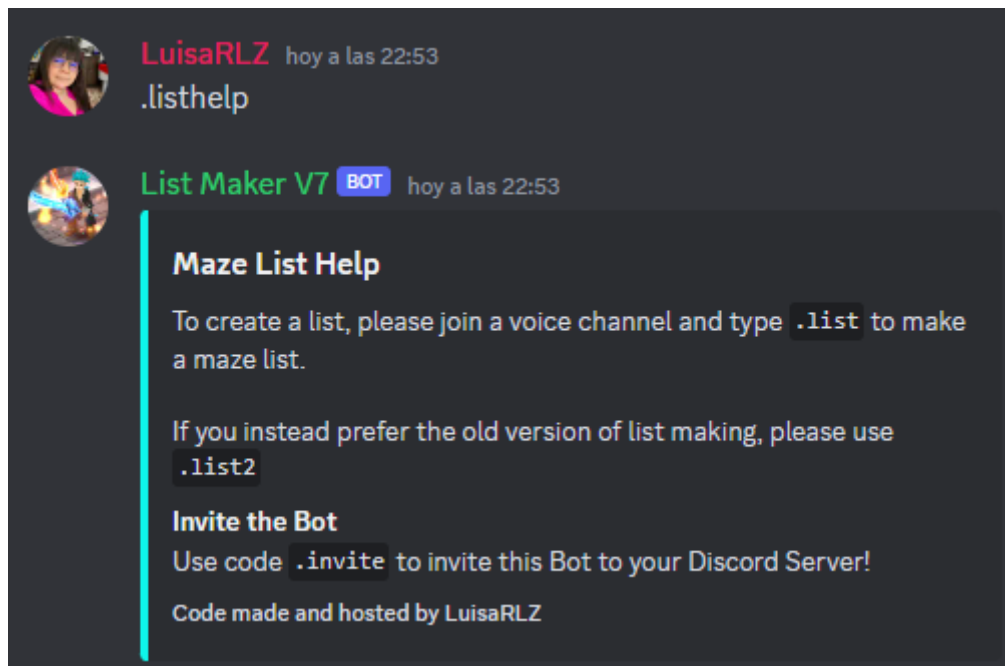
LuisaRLZ hoy a las 22:53
.listhelp

List Maker V7 BOT hoy a las 22:53

Maze List Help

To create a list, please join a voice channel and type .list to make a maze list.

If you instead prefer the old version of list making, please use .list2

Invite the Bot
Use code .invite to invite this Bot to your Discord Server!

Code made and hosted by LuisaRLZ